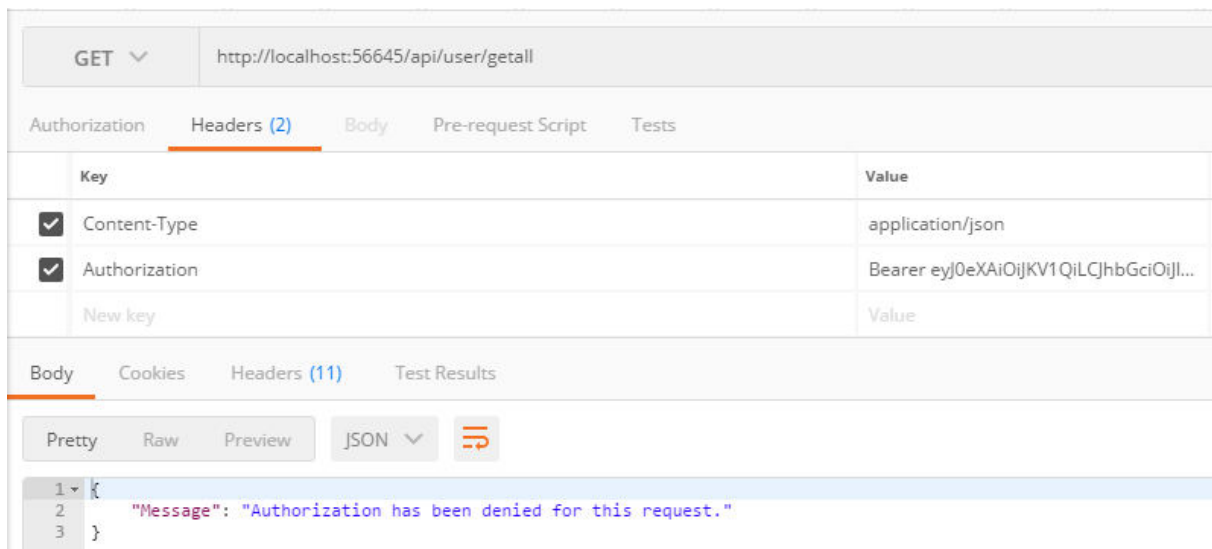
GET
http://localhost:56645/api/user/getall

Authorization Headers (2) Body Pre-request Script Tests

| | Key | Value |
|---|---|---|
| ✓ | Content-Type | application/json |
| ✓ | Authorization | Bearer eyJ0eXAiOiJKV1QiLCJhbGciOiJI... |
| | New key | Value |

Body Cookies Headers (11) Test Results

Pretty Raw Preview JSON

1 {
2 "Message": "Authorization has been denied for this request."
3 }